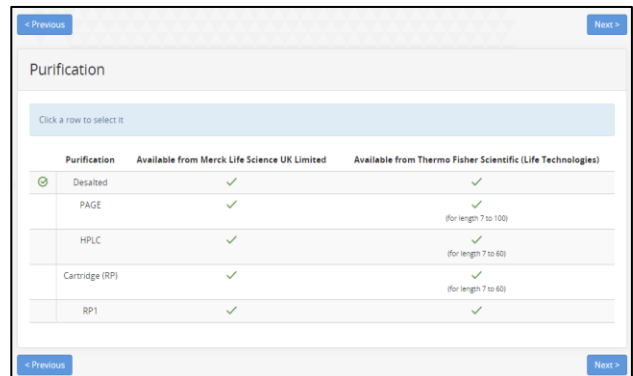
< Previous

Next >

Purification

Click a row to select it

| | Purification | Available from Merck Life Science UK Limited | Available from Thermo Fisher Scientific (Life Technologies) |
|---|---|---|---|
| ✓ | Desalted | ✓ | ✓ |
| | PAGE | ✓ | ✓ (for length 7 to 100) |
| | HPLC | ✓ | ✓ (for length 7 to 60) |
| | Cartridge (RP) | ✓ | ✓ (for length 7 to 60) |
| | RP1 | ✓ | ✓ |

< Previous

Next >